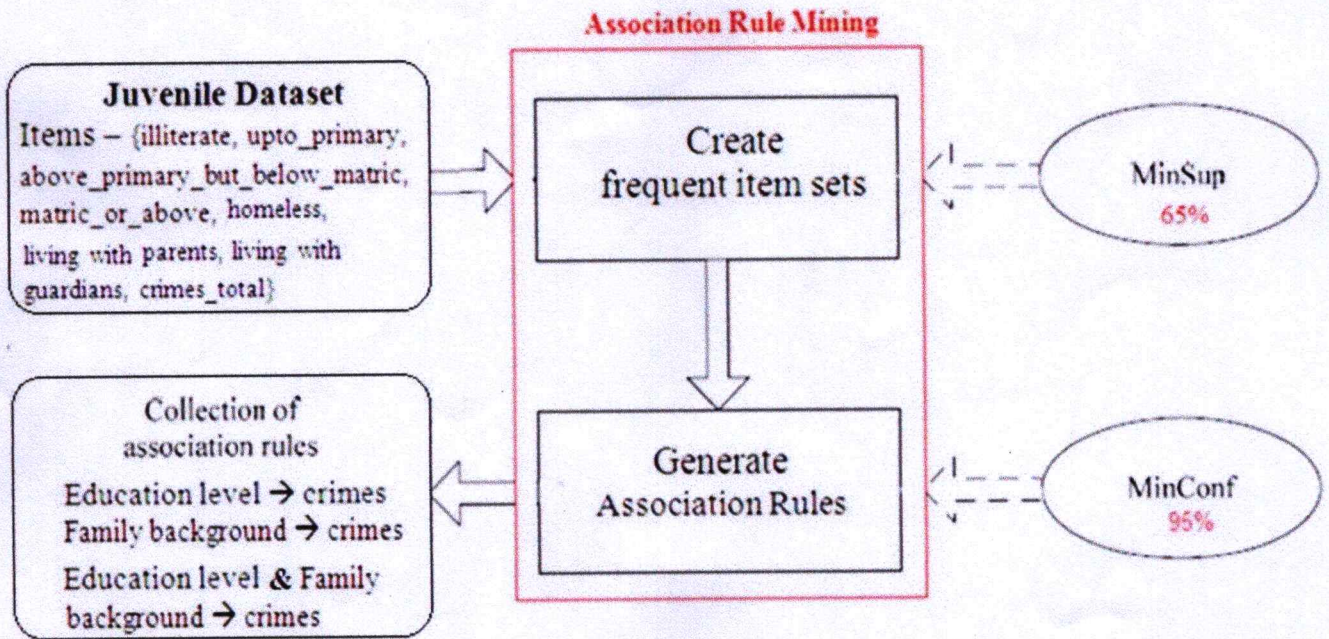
Association Rule Mining

Juvenile Dataset
Items – {illiterate, upto_primary, above_primary_but_below_matric, matric_or_above, homeless, living with parents, living with guardians, crimes_total}

Create frequent item sets

MinSup
65%

Generate Association Rules

MinConf
95%

Collection of association rules
Education level → crimes
Family background → crimes
Education level & Family background → crimes